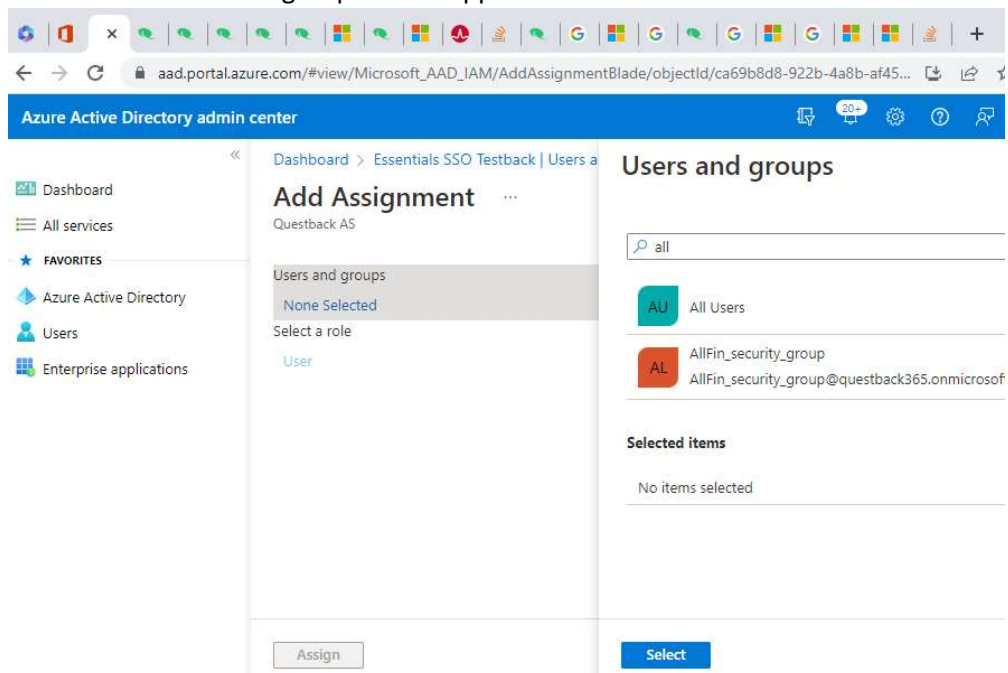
×
G
G
G
G
+

aad.portal.azure.com/#view/Microsoft_AAD_IAM/AddAssignmentBlade/objectId/ca69b8d8-922b-4a8b-af45...

Azure Active Directory admin center

20+

Dashboard
All services
FAVORITES
Azure Active Directory
Users
Enterprise applications

Dashboard > Essentials SSO Testback | Users a

Add Assignment ...

Questback AS

Users and groups
None Selected
Select a role
User

Assign

Users and groups

all

AU All Users

AL AllFin_security_group
AllFin_security_group@questback365.onmicrosof

Selected items

No items selected

Select